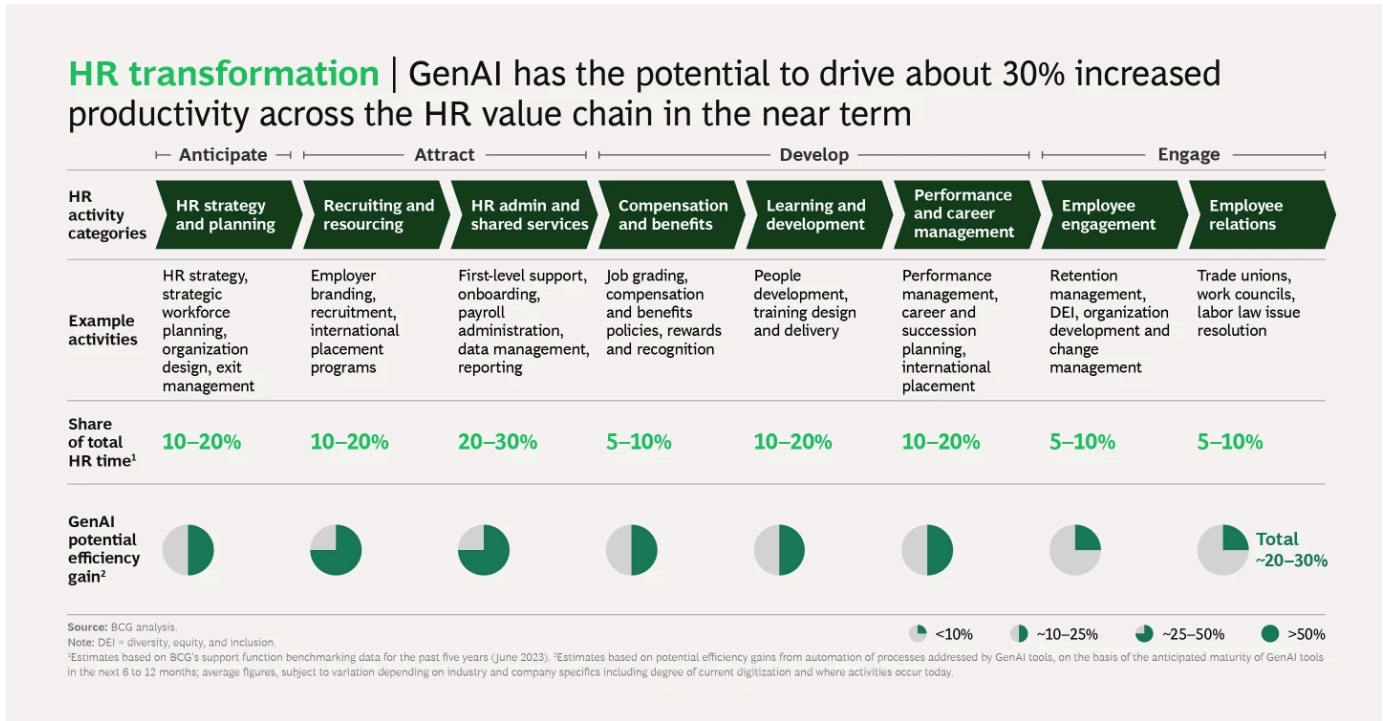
HR transformation | GenAI has the potential to drive about 30% increased productivity across the HR value chain in the near term

Anticipate | Attract | Develop | Engage

| | | | | | | | | |
|---|---|---|---|---|---|---|---|---|
| HR activity categories | HR strategy and planning | Recruiting and resourcing | HR admin and shared services | Compensation and benefits | Learning and development | Performance and career management | Employee engagement | Employee relations |
| Example activities | HR strategy, strategic workforce planning, organization design, exit management | Employer branding, recruitment, international placement programs | First-level support, onboarding, payroll administration, data management, reporting | Job grading, compensation and benefits policies, rewards and recognition | People development, training design and delivery | Performance management, career and succession planning, international placement | Retention management, DEI, organization development and change management | Trade unions, work councils, labor law issue resolution |
| Share of total HR time¹ | 10–20% | 10–20% | 20–30% | 5–10% | 10–20% | 10–20% | 5–10% | 5–10% |
| GenAI potential efficiency gain² | | | | | | | | Total ~20–30% |

Source: BCG analysis.
Note: DEI = diversity, equity, and inclusion.
¹Estimates based on BCG's support function benchmarking data for the past five years (June 2023). ²Estimates based on potential efficiency gains from automation of processes addressed by GenAI tools, on the basis of the anticipated maturity of GenAI tools in the next 6 to 12 months; average figures, subject to variation depending on industry and company specifics including degree of current digitization and where activities occur today.

<10% ~10–25% ~25–50% >50%